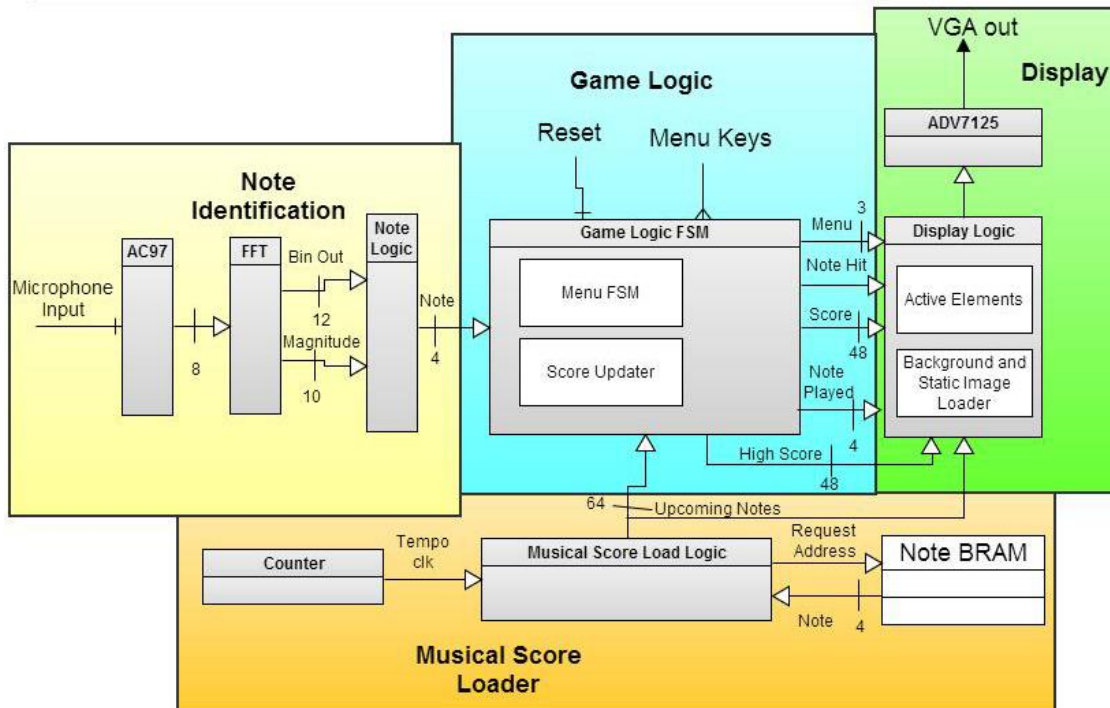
VGA out

Display

Game Logic

Reset

Menu Keys

ADV7125

Note Identification

Microphone Input

AC97

8

FFT

Bin Out

12

Magnitude

10

Note Logic

Note

4

Game Logic FSM

Menu FSM

Score Updater

Menu

3

Note Hit

Score

48

Note Played

4

High Score

48

Display Logic

Active Elements

Background and Static Image Loader

64

Upcoming Notes

Counter

Tempo clk

Musical Score Load Logic

Request Address

Note BRAM

Note

4

Musical Score Loader